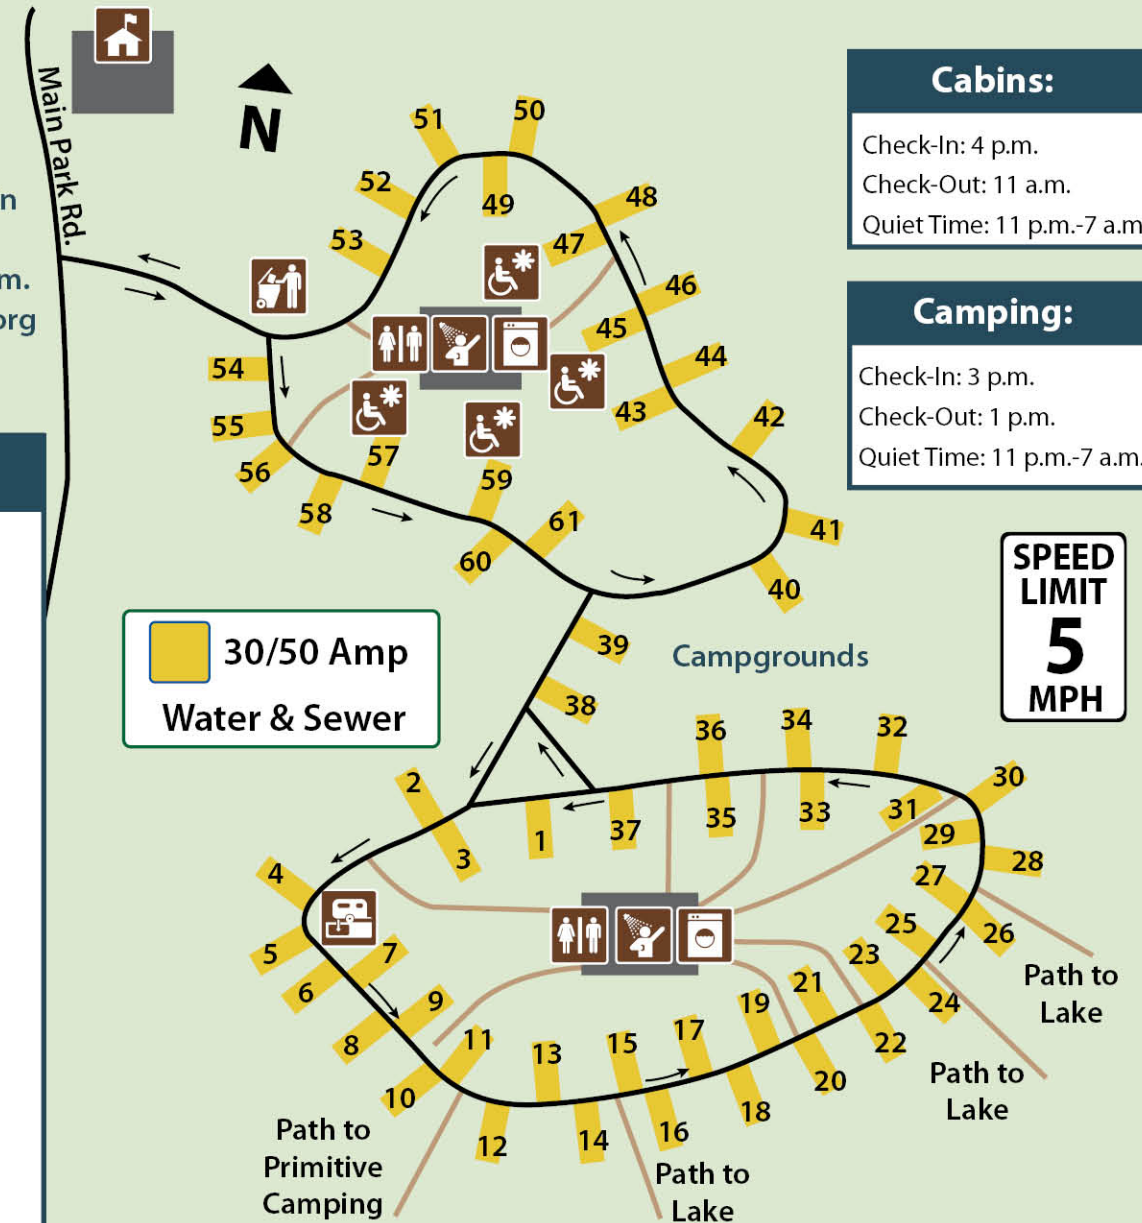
Main Park Rd.

N

n
m.
org

Cabins:
Check-In: 4 p.m.
Check-Out: 11 a.m.
Quiet Time: 11 p.m.-7 a.m

Camping:
Check-In: 3 p.m.
Check-Out: 1 p.m.
Quiet Time: 11 p.m.-7 a.m.

SPEED LIMIT 5 MPH

51 50 52 49 48 53 47 46 45 54 44 55 43 42 56 57 59 58 61 41 60 40

30/50 Amp
Water & Sewer

39 Campgrounds

38 36 34 32 2 30 1 37 35 33 31 29 28 3 27 4 25 26 5 7 23 6 21 24 9 19 8 11 13 15 17 22 10 20 18 12 14 16

Path to Lake

Path to Lake

Path to Primitive Camping

Path to Lake